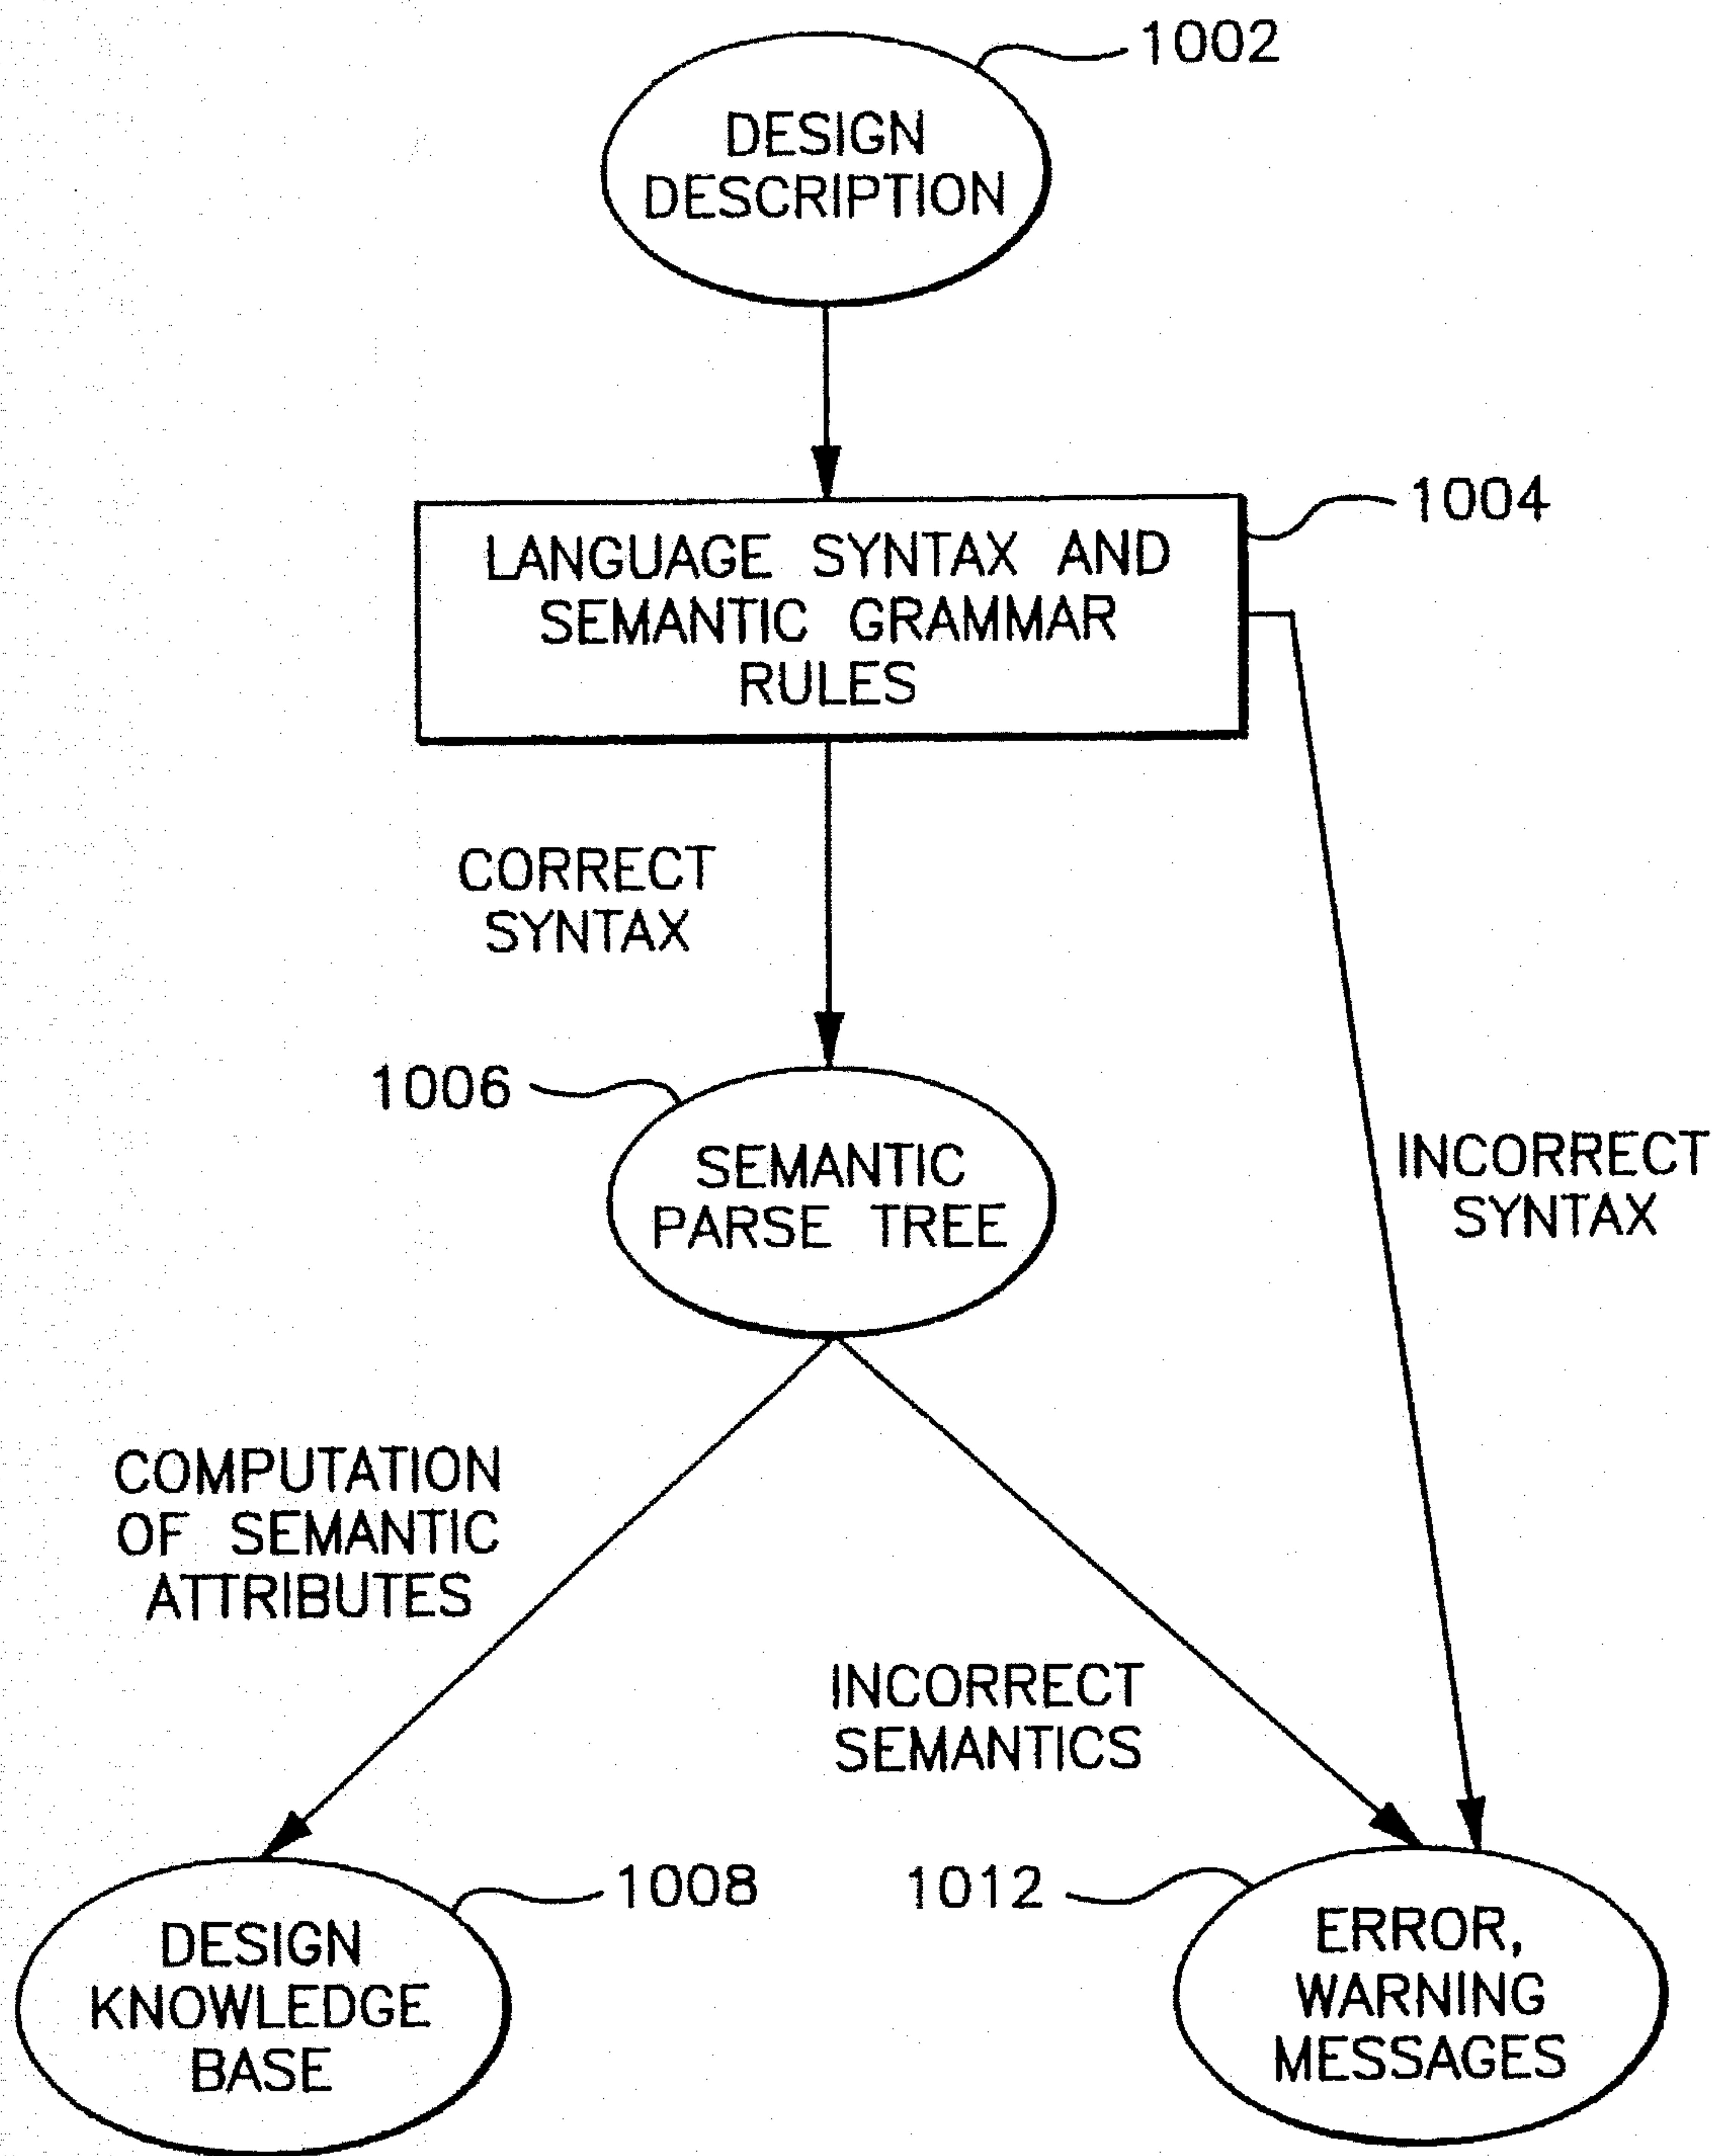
1002

DESIGN DESCRIPTION

LANGUAGE SYNTAX AND SEMANTIC GRAMMAR RULES

1004

CORRECT SYNTAX

1006

SEMANTIC PARSE TREE

INCORRECT SYNTAX

COMPUTATION OF SEMANTIC ATTRIBUTES

INCORRECT SEMANTICS

1008

1012

DESIGN KNOWLEDGE BASE

ERROR, WARNING MESSAGES